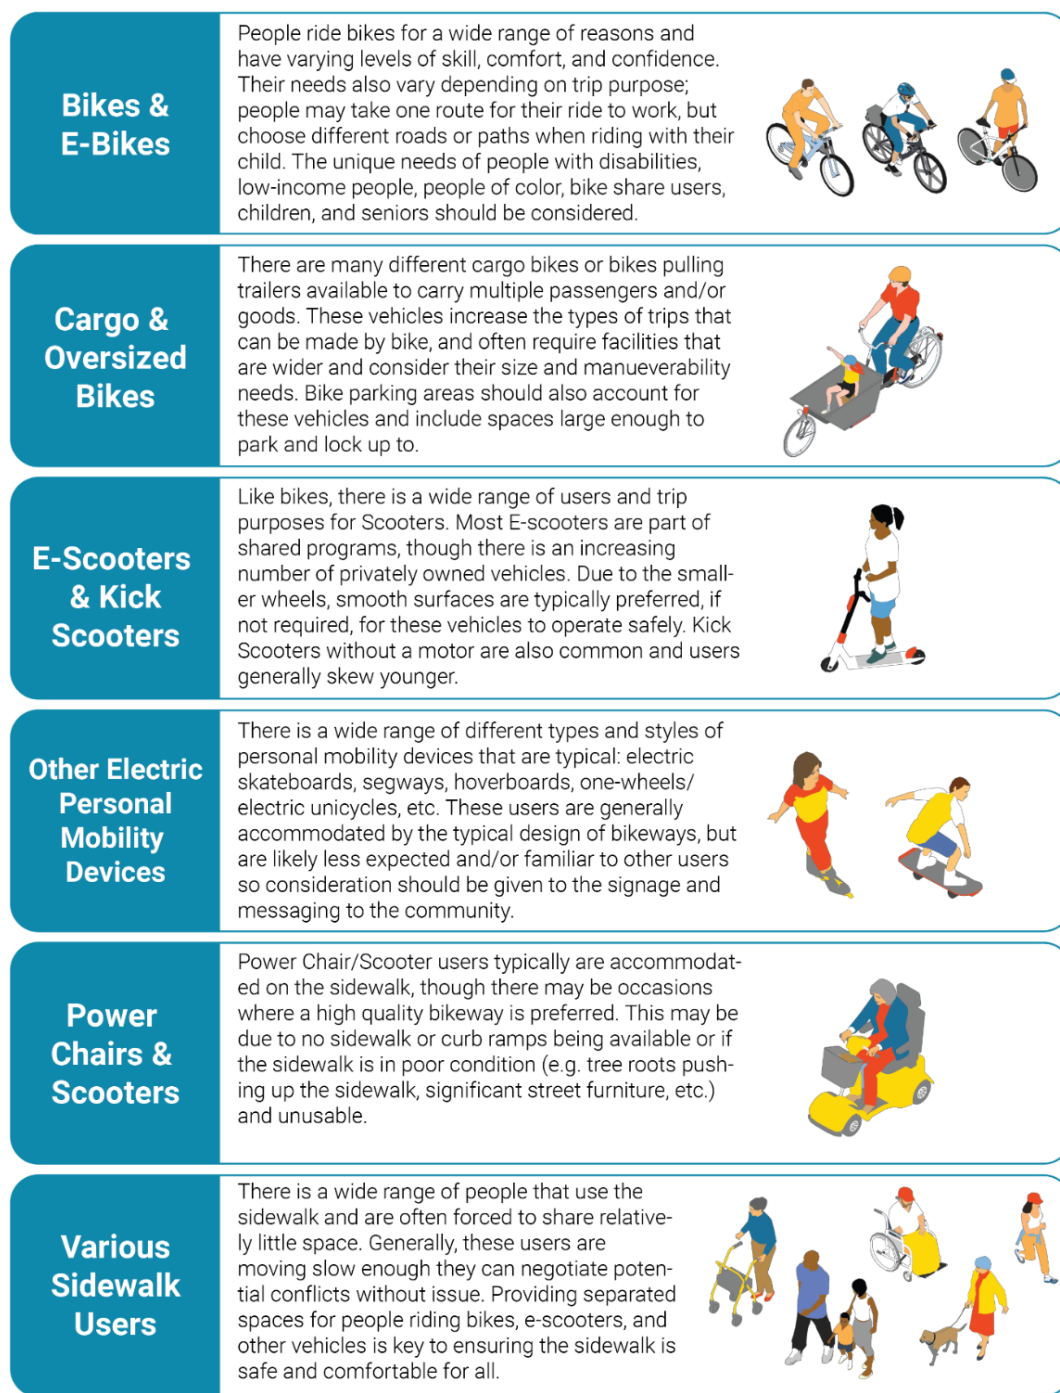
Bikes & E-Bikes

People ride bikes for a wide range of reasons and have varying levels of skill, comfort, and confidence. Their needs also vary depending on trip purpose; people may take one route for their ride to work, but choose different roads or paths when riding with their child. The unique needs of people with disabilities, low-income people, people of color, bike share users, children, and seniors should be considered.

Cargo & Oversized Bikes

There are many different cargo bikes or bikes pulling trailers available to carry multiple passengers and/or goods. These vehicles increase the types of trips that can be made by bike, and often require facilities that are wider and consider their size and manueverability needs. Bike parking areas should also account for these vehicles and include spaces large enough to park and lock up to.

E-Scooters & Kick Scooters

Like bikes, there is a wide range of users and trip purposes for Scooters. Most E-scooters are part of shared programs, though there is an increasing number of privately owned vehicles. Due to the smaller wheels, smooth surfaces are typically preferred, if not required, for these vehicles to operate safely. Kick Scooters without a motor are also common and users generally skew younger.

Other Electric Personal Mobility Devices

There is a wide range of different types and styles of personal mobility devices that are typical: electric skateboards, segways, hoverboards, one-wheels/ electric unicycles, etc. These users are generally accommodated by the typical design of bikeways, but are likely less expected and/or familiar to other users so consideration should be given to the signage and messaging to the community.

Power Chairs & Scooters

Power Chair/Scooter users typically are accommodated on the sidewalk, though there may be occasions where a high quality bikeway is preferred. This may be due to no sidewalk or curb ramps being available or if the sidewalk is in poor condition (e.g. tree roots pushing up the sidewalk, significant street furniture, etc.) and unusable.

Various Sidewalk Users

There is a wide range of people that use the sidewalk and are often forced to share relatively little space. Generally, these users are moving slow enough they can negotiate potential conflicts without issue. Providing separated spaces for people riding bikes, e-scooters, and other vehicles is key to ensuring the sidewalk is safe and comfortable for all.